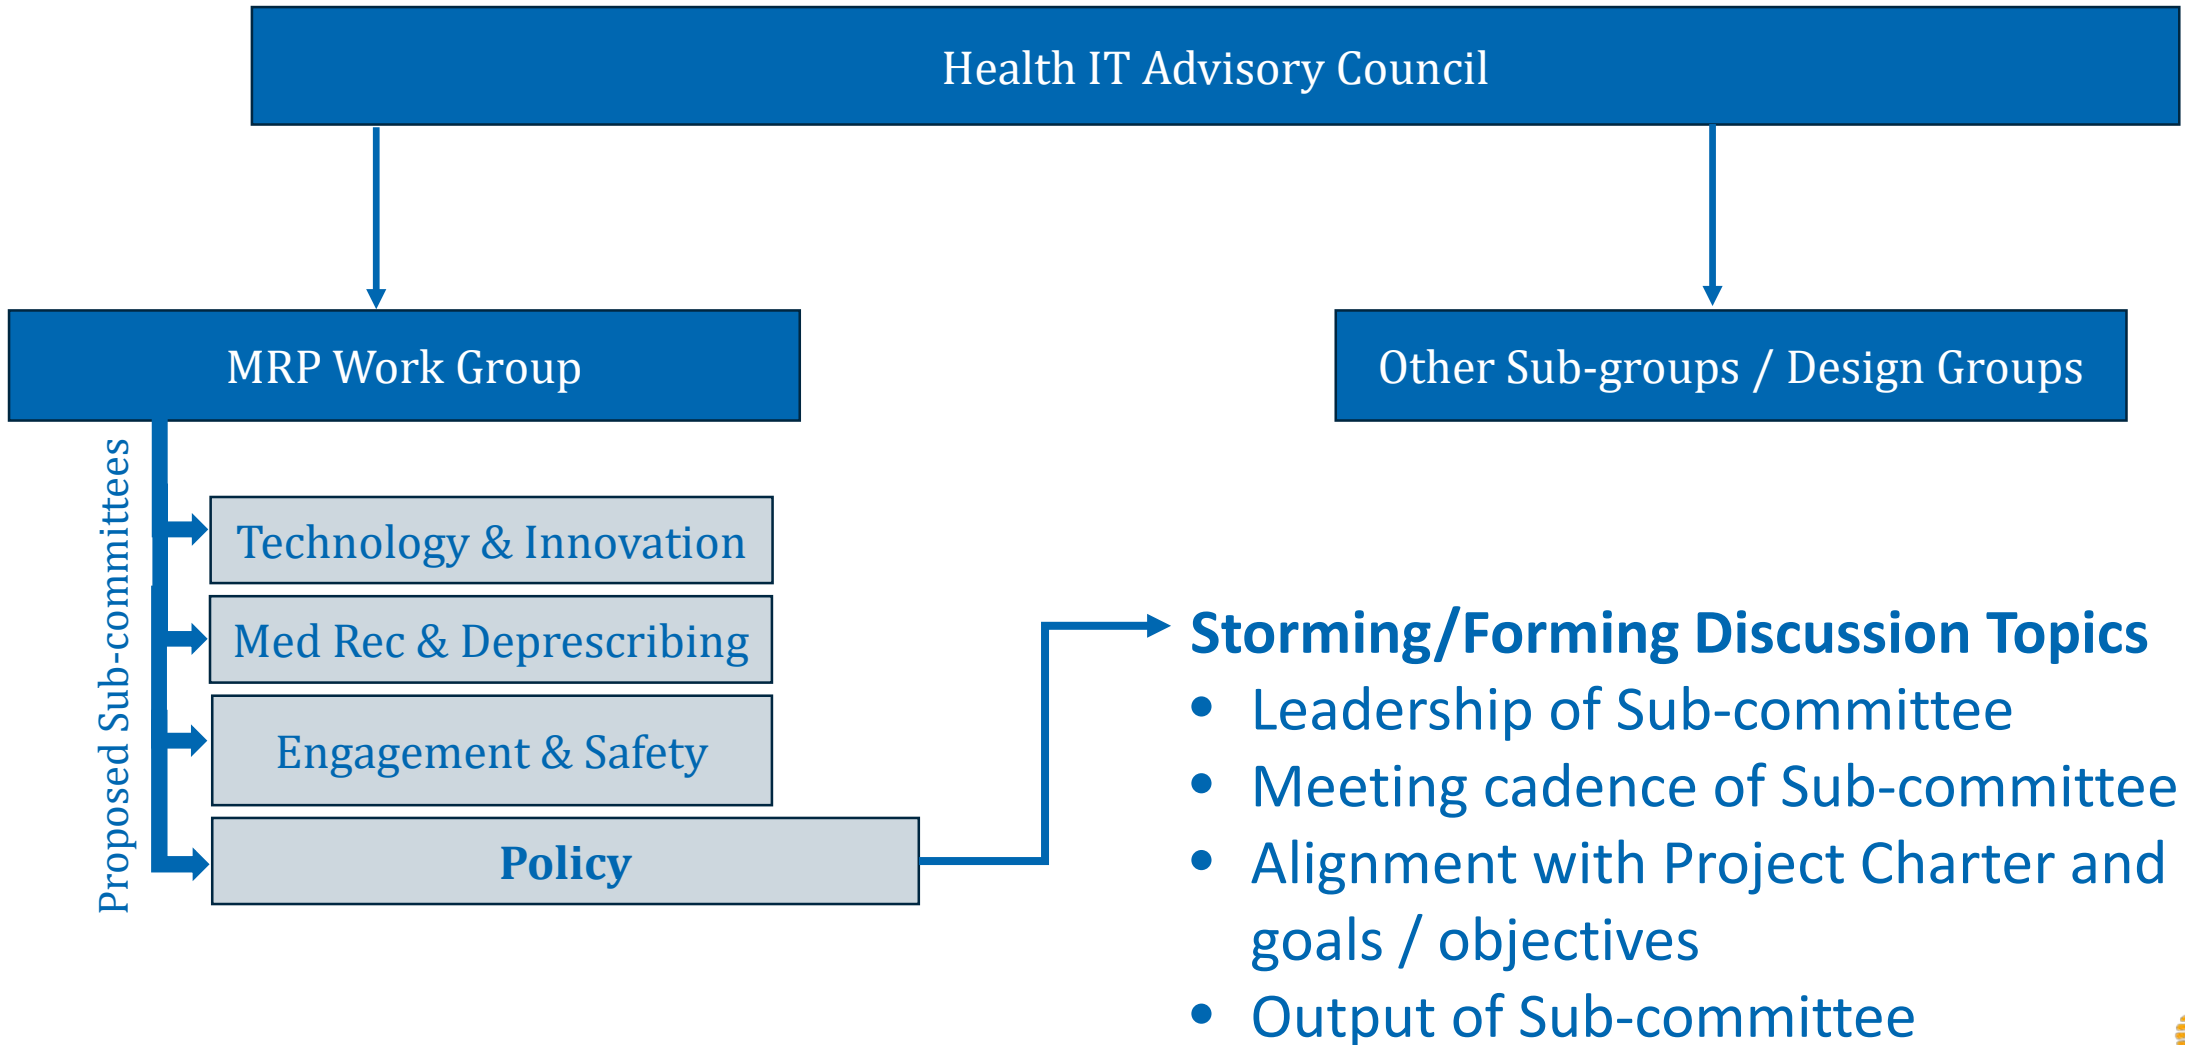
Health IT Advisory Council

MRP Work Group

Other Sub-groups / Design Groups

Proposed Sub-committees

Technology & Innovation

Med Rec & Deprescribing

Engagement & Safety

Policy

Storming/Forming Discussion Topics
- Leadership of Sub-committee
- Meeting cadence of Sub-committee
- Alignment with Project Charter and goals / objectives
- Output of Sub-committee